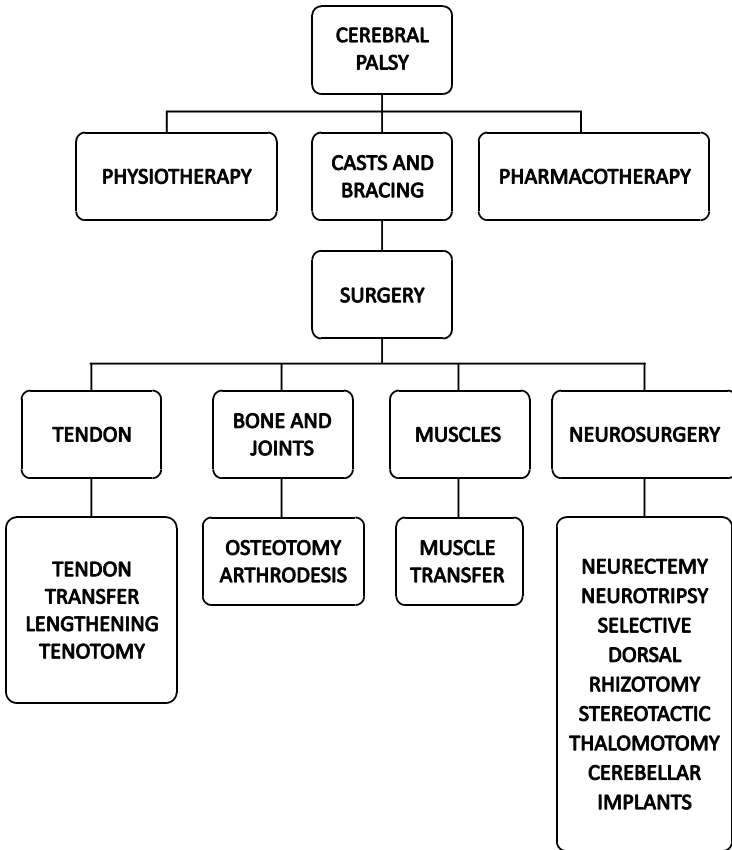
CEREBRAL PALSY

PHYSIOTHERAPY

CASTS AND BRACING

PHARMACOTHERAPY

SURGERY

TENDON

BONE AND JOINTS

MUSCLES

NEUROSURGERY

TENDON TRANSFER LENGTHENING TENOTOMY

OSTEOTOMY ARTHRODESIS

MUSCLE TRANSFER

NEURECTEMY NEUROTRIPSY SELECTIVE DORSAL RHIZOTOMY STEREOTACTIC THALOMOTOMY CEREBELLAR IMPLANTS